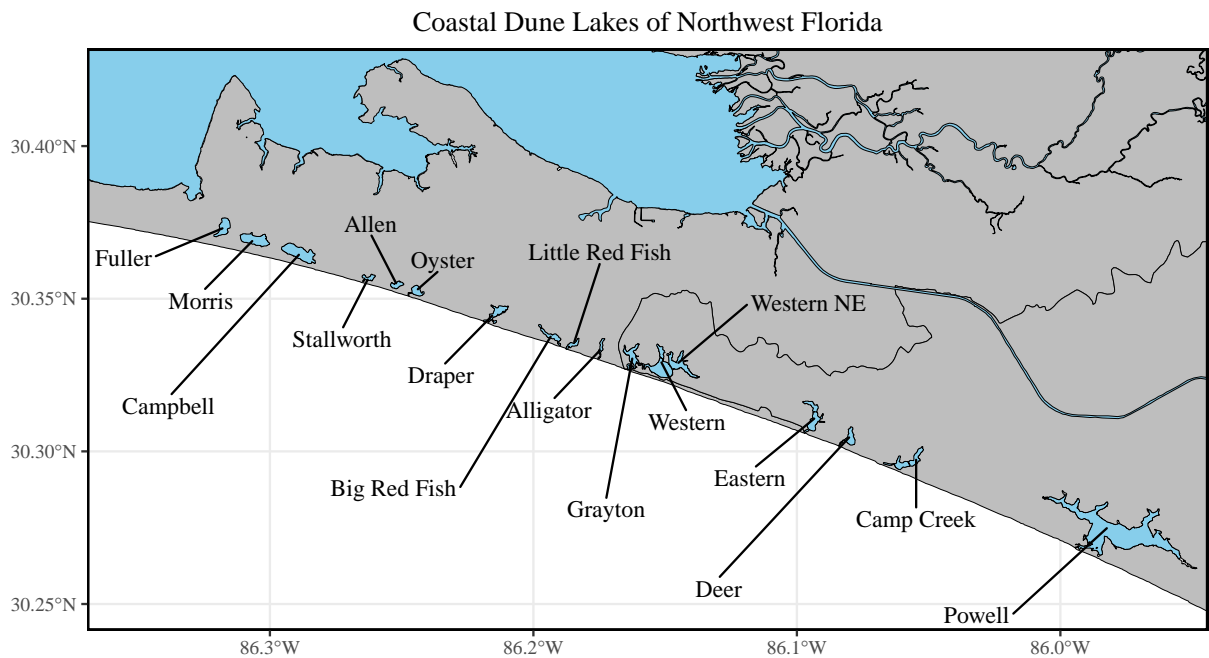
Coastal Dune Lakes of Northwest Florida

30.40°N
30.35°N
30.30°N
30.25°N

Allen
Oyster
Little Red Fish
Fuller
Morris
Stallworth
Western NE
Draper
Campbell
Alligator
Western
Big Red Fish
Eastern
Grayton
Camp Creek
Deer
Powell

86.3°W
86.2°W
86.1°W
86.0°W